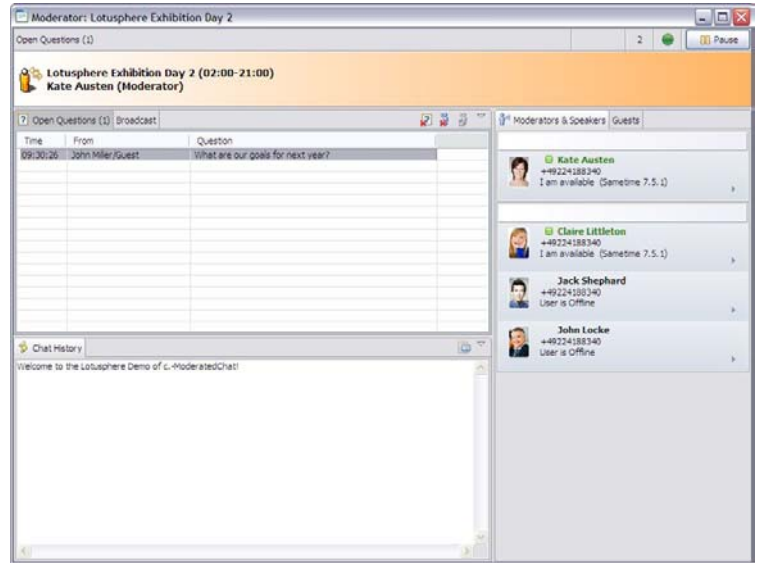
Moderator: Lotusphere Exhibition Day 2

Open Questions (1)

2

Pause

Lotusphere Exhibition Day 2 (02:00-21:00)
Kate Austen (Moderator)

Open Questions (1) | Broadcast

| Time | From | Question |
|---|---|---|
| 09:30:26 | John Miller/Guest | What are our goals for next year? |

Chat History

Welcome to the Lotusphere Demo of c.-ModeratedChat!

Moderators & Speakers | Guests

Kate Austen
+49224188340
I am available (Sametime 7.5.1)

Claire Littleton
+49224188340
I am available (Sametime 7.5.1)

Jack Shephard
+49224188340
User is Offline

John Locke
+49224188340
User is Offline